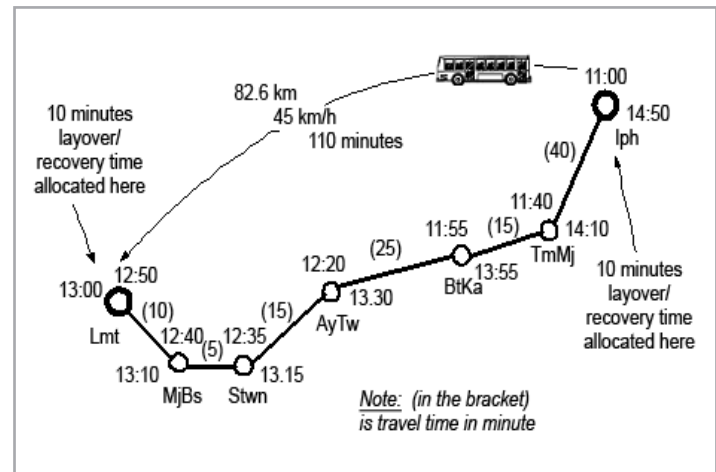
10 minutes layover/ recovery time allocated here

82.6 km
45 km/h
110 minutes

11:00
14:50
Iph

(40)

11:40
14:10
TmMj

(15)

11:55
13:55
BtKa

(25)

12:20
13.30
AyTw

(15)

12:35
13.15
Stwn

(5)

12:40
13:10
MjBs

(10)

13:00
12:50
Lmt

10 minutes layover/ recovery time allocated here

Note: (in the bracket) is travel time in minute